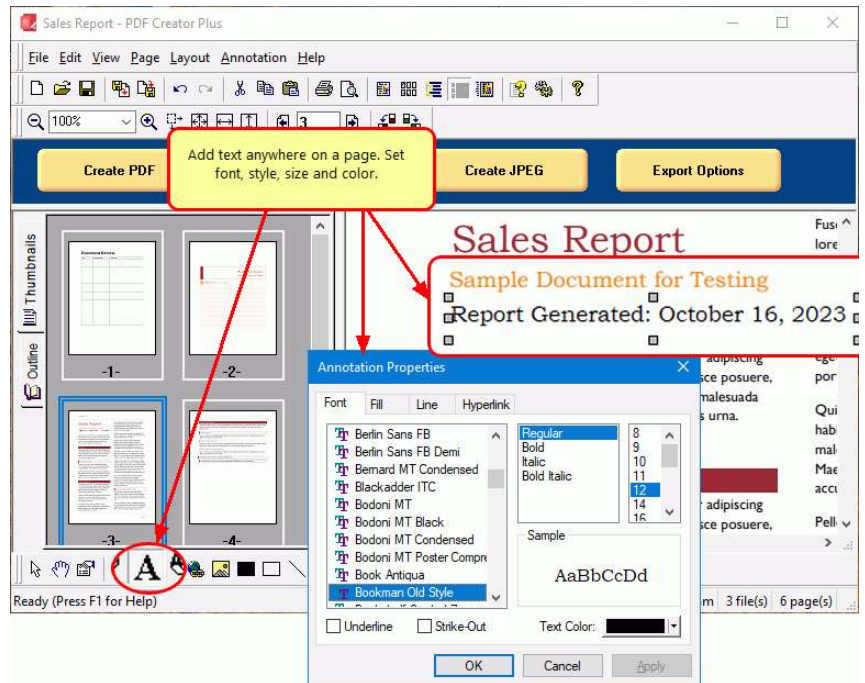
Sales Report - PDF Creator Plus

File Edit View Page Layout Annotation Help

100%

3

Create PDF

Add text anywhere on a page. Set font, style, size and color.

Create JPEG

Export Options

Thumbnails

Outline

-1-

-2-

-3-

-4-

Sales Report

Sample Document for Testing

Report Generated: October 16, 2023

Fus
lore

adipiscing
sce posuere,
malesuada
s urna.

ege
por

Qui
hab
mal
Mae
accu

r adipiscing
sce posuere,

Pell

Annotation Properties

Font | Fill | Line | Hyperlink

Berlin Sans FB
Berlin Sans FB Demi
Bernard MT Condensed
Blackadder ITC
Bodoni MT
Bodoni MT Black
Bodoni MT Condensed
Bodoni MT Poster Compre
Book Antiqua
Bookman Old Style

Regular
Bold
Italic
Bold Italic

8
9
10
11
12
14
16

Sample

AaBbCcDd

Underline

Strike-Out

Text Color:

OK

Cancel

Apply

Ready (Press F1 for Help)

m 3 file(s) 6 page(s)